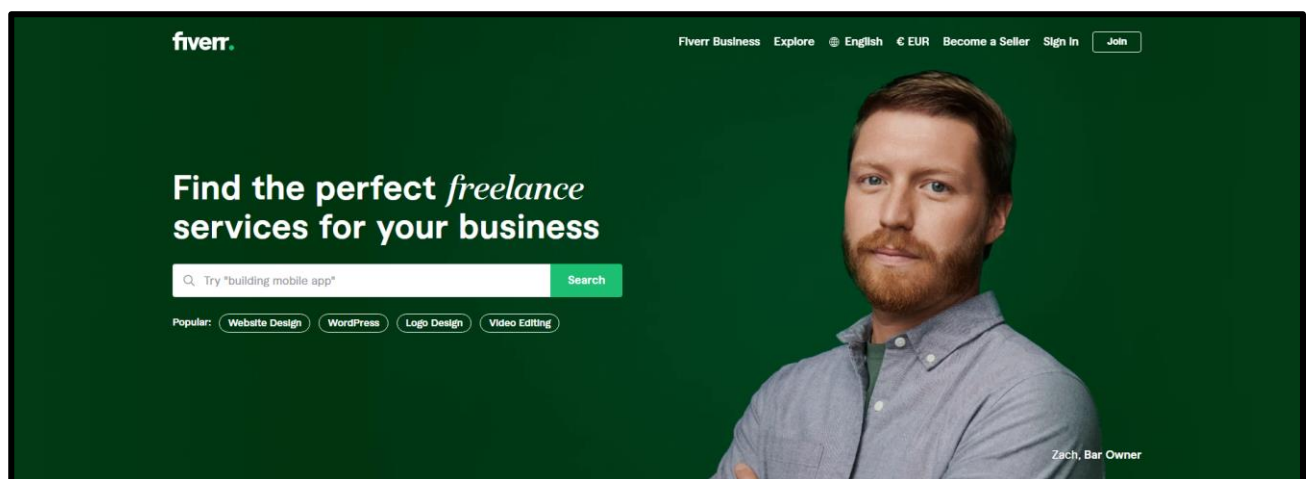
fiverr.

Fiverr Business Explore English € EUR Become a Seller Sign in Join

Find the perfect *freelance* services for your business

Try "building mobile app" Search

Popular: Website Design WordPress Logo Design Video Editing

Zach, Bar Owner